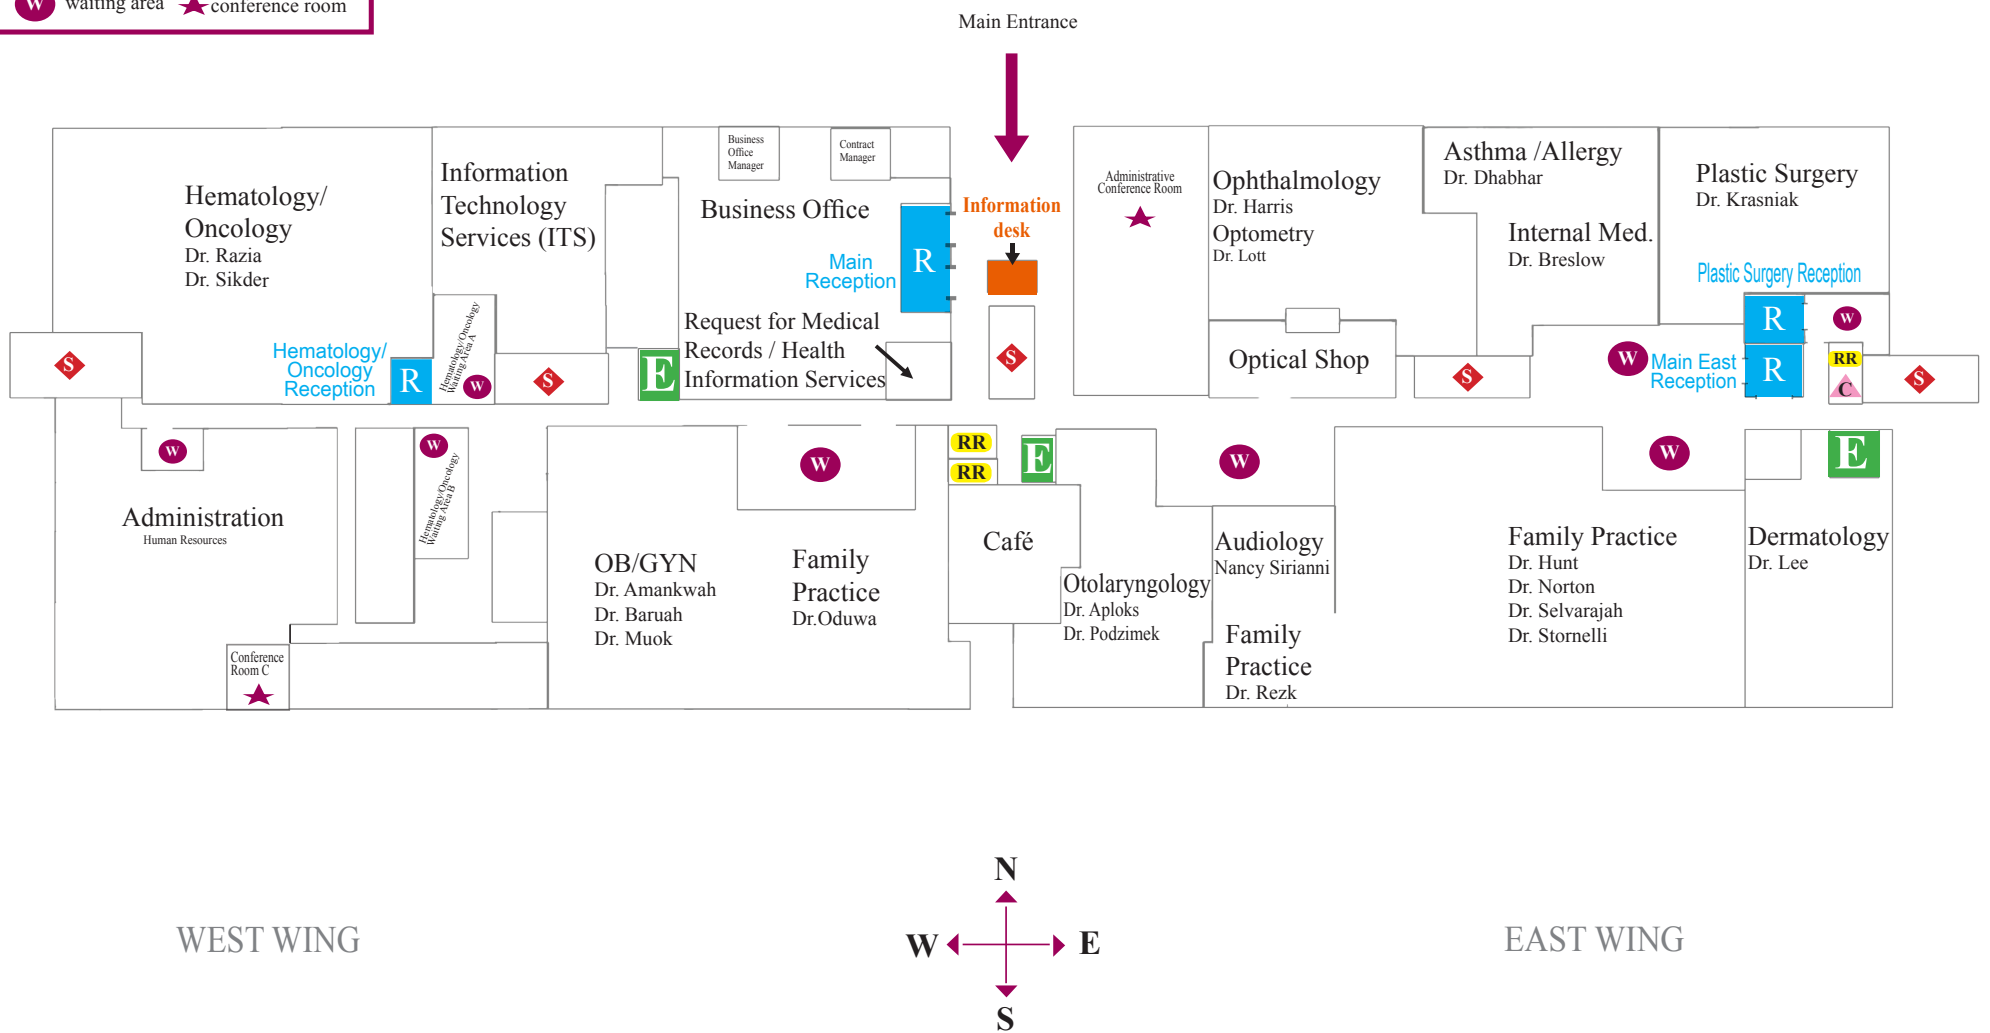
W waiting area ★ conference room

Main Entrance

Hematology/ Oncology
Dr. Razia
Dr. Sikder

Information Technology Services (ITS)

Business Office Manager

Contract Manager

Business Office

Main Reception

R

Information desk

Administrative Conference Room

Ophthalmology
Dr. Harris
Optometry
Dr. Lott

Asthma /Allergy
Dr. Dhabhar

Internal Med.
Dr. Breslow

Plastic Surgery
Dr. Krasniak

Plastic Surgery Reception

S

Hematology/ Oncology Reception

R

Hematology/Oncology Waiting Area A

W

S

E

Request for Medical Records / Health Information Services

S

Optical Shop

S

W

Main East Reception

R

R

W

RR

C

S

W

Administration
Human Resources

Hematology/Oncology Waiting Area B

W

W

RR

RR

E

W

W

E

Café

OB/GYN
Dr. Amankwah
Dr. Baruah
Dr. Muok

Family Practice
Dr.Oduwa

Otolaryngology
Dr. Aploks
Dr. Podzimek

Audiology
Nancy Sirianni

Family Practice
Dr. Rezk

Family Practice
Dr. Hunt
Dr. Norton
Dr. Selvarajah
Dr. Stornelli

Dermatology
Dr. Lee

Conference Room C

N

W

E

S

WEST WING

EAST WING